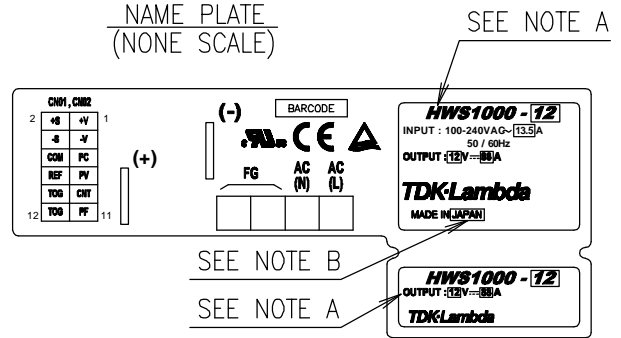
NAME PLATE
(NONE SCALE)

SEE NOTE A

CN01, CN02

| 2 | +S | +V | 1 |
|---|---|---|---|
| | -S | -V | |
| | COM | PC | |
| | REF | PV | |
| | TOG | CNT | |
| 12 | TOG | PF | 11 |

(+)

(-)

BARCODE

FG

AC (N)

AC (L)

HWS1000 - 12
INPUT : 100-240VAC~ 13.5 A
50 / 60Hz
OUTPUT : 12 V ⎓ 88 A

TDK-Lambda

MADE IN JAPAN

SEE NOTE B

SEE NOTE A

HWS1000 - 12
OUTPUT : 12 V ⎓ 88 A

TDK-Lambda